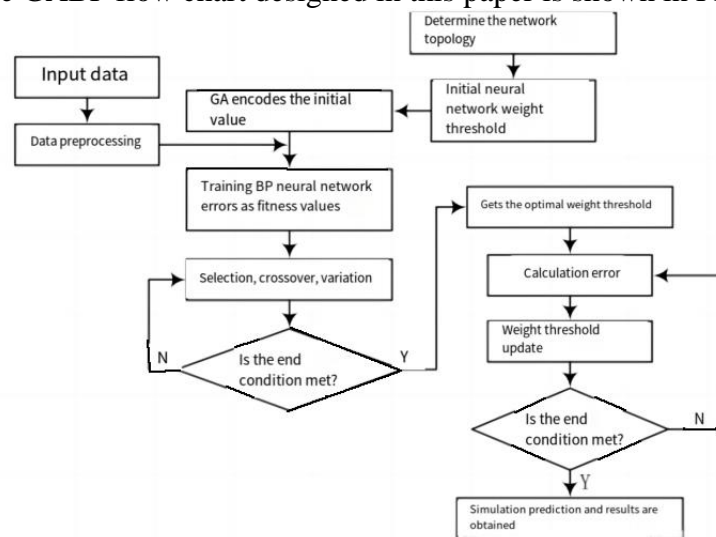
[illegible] GABP flow chart designed in this paper is shown in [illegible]

Determine the network topology

Input data

Initial neural network weight threshold

GA encodes the initial value

Data preprocessing

Training BP neural network errors as fitness values

Gets the optimal weight threshold

Selection, crossover, variation

Calculation error

Weight threshold update

N

Is the end condition met?

Y

Is the end condition met?

N

Y

Simulation prediction and results are obtained